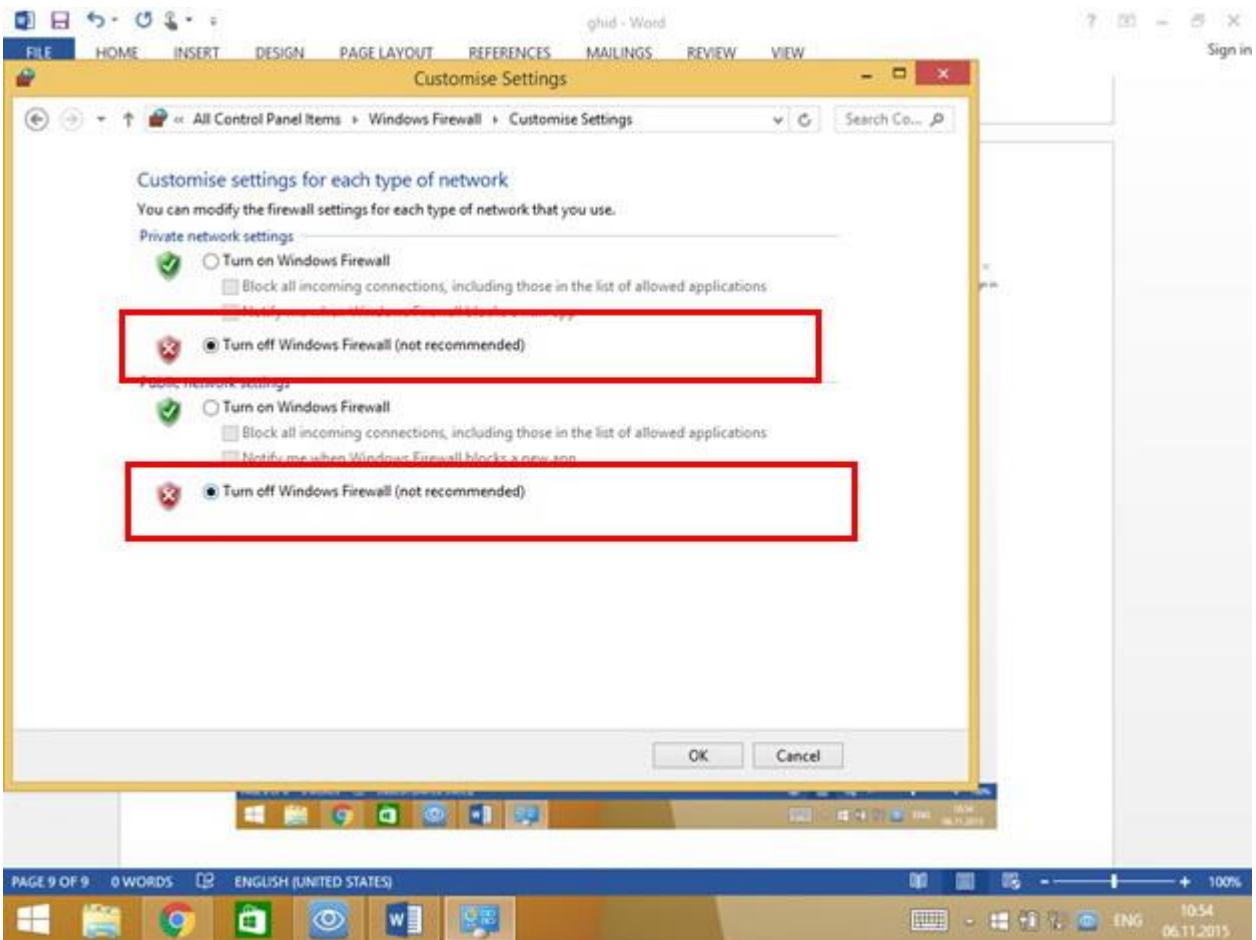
ghid - Word

FILE HOME INSERT DESIGN PAGE LAYOUT REFERENCES MAILINGS REVIEW VIEW

Sign in

Customise Settings

« All Control Panel Items › Windows Firewall › Customise Settings

Search Co...

Customise settings for each type of network

You can modify the firewall settings for each type of network that you use.

Private network settings

Turn on Windows Firewall

Block all incoming connections, including those in the list of allowed applications

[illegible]

Turn off Windows Firewall (not recommended)

Public network settings

Turn on Windows Firewall

Block all incoming connections, including those in the list of allowed applications

Notify me when Windows Firewall blocks a new app

Turn off Windows Firewall (not recommended)

OK

Cancel

PAGE 9 OF 9 0 WORDS ENGLISH (UNITED STATES)

100%

ENG

10:54
06.11.2015